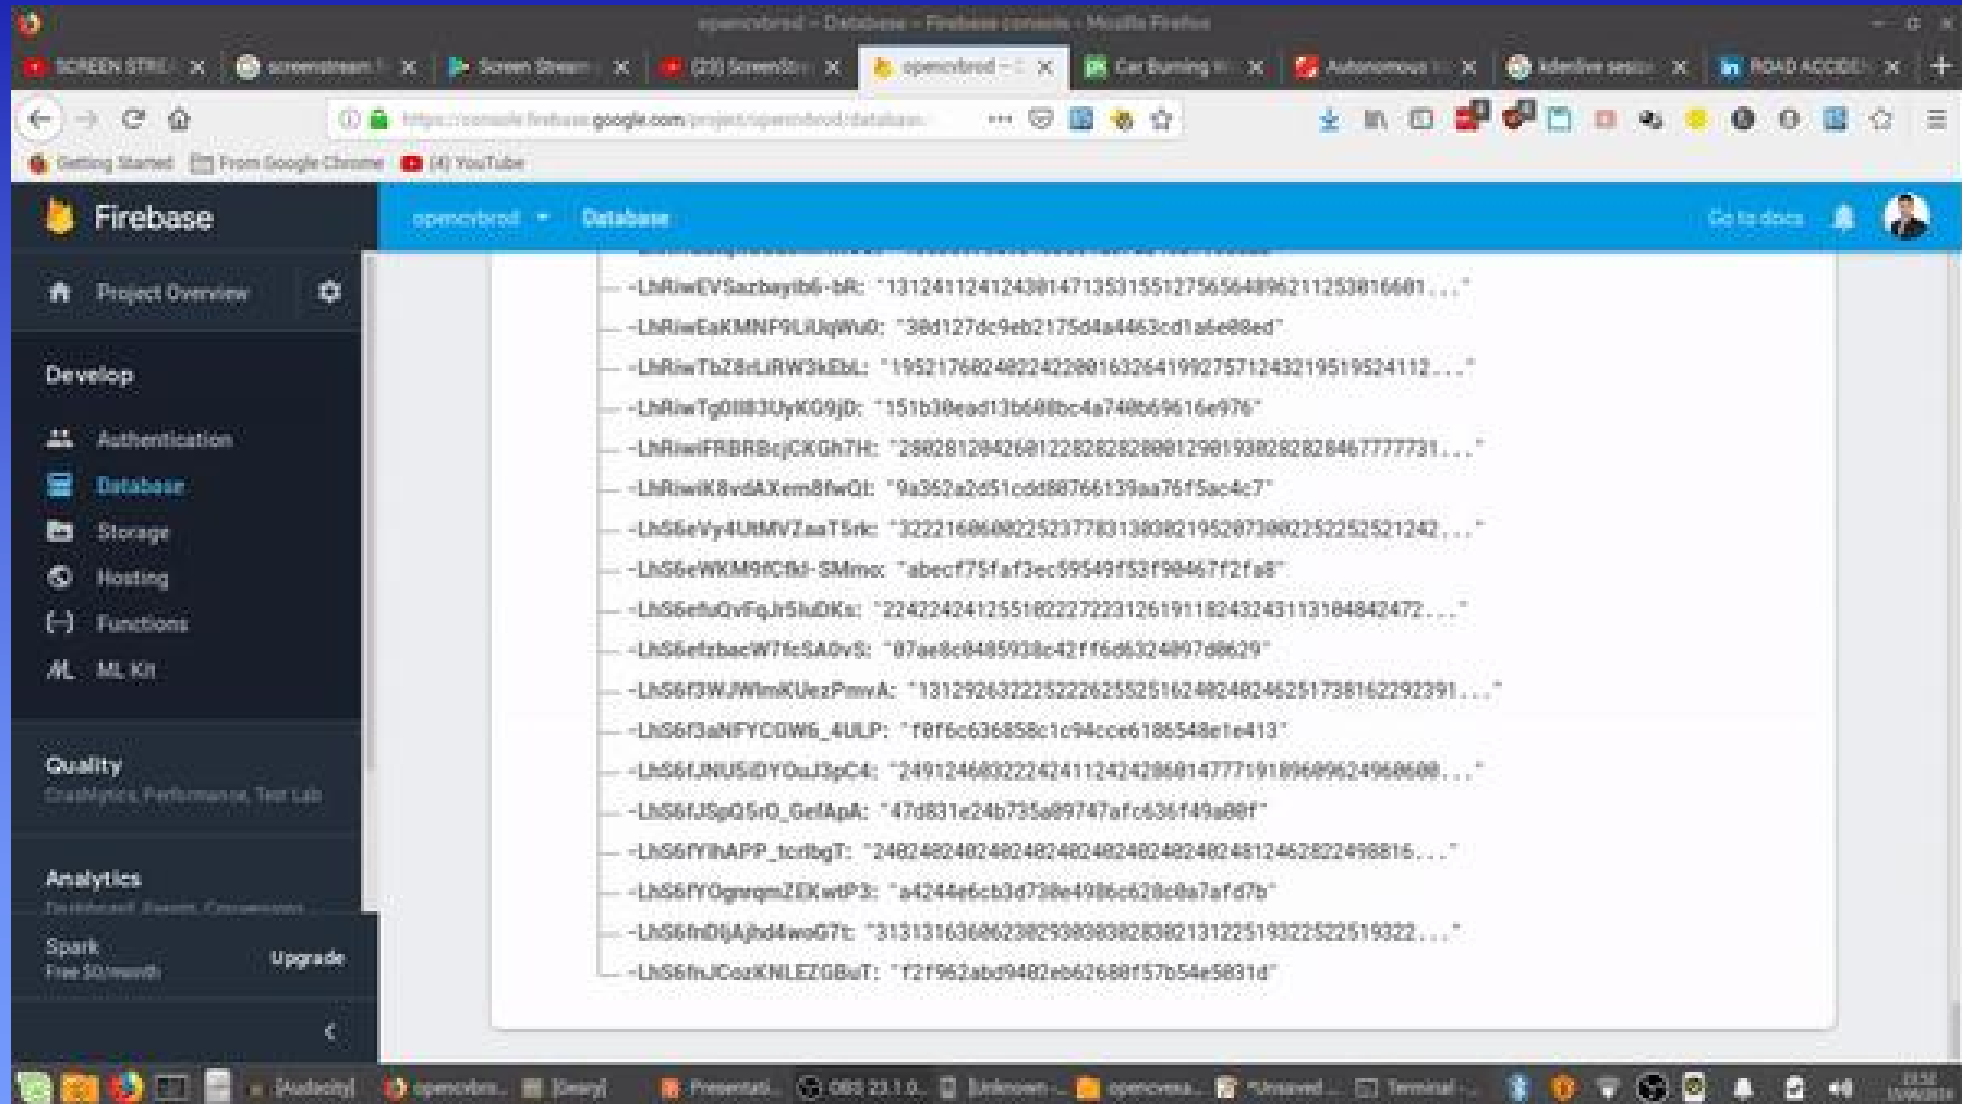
opencvbrod - Database - Firebase console - Mozilla Firefox

SCREEN STRE ×
screenstream ×
Screen Stream ×
(23) ScreenStr ×
opencvbrod ×
Car Burning ×
Autonomous ×
Adaptive sesio ×
ROAD ACCIDE ×

https://console.firebase.google.com/project/opencvbrod/database

Getting Started
From Google Chrome
(4) YouTube

Firebase
opencvbrod
Database
Go to docs

Project Overview

Develop
Authentication
Database
Storage
Hosting
Functions
ML Kit

Quality
Crashlytics, Performance, Test Lab

Analytics
Dashboard, Events, Conversions

Spark
Free $0/month
Upgrade

-LhRiwEVSazbayib6-bR: "13124112412430147135315512756564896211253016601..."
-LhRiwEaKMNF9LiUqWu0: "30d127dc9eb2175d4a4463cd1a6e08ed"
-LhRiwTbZ8rLiRW3kEbL: "19521768248224220016326419927571243219519524112..."
-LhRiwTg0Il83UyKG9jD: "151b30ead13b608bc4a740b69616e976"
-LhRiwiFRBRBcjCKGh7H: "28028120426012282828280012901938282828467777731..."
-LhRiwiK8vdAXem8fwQI: "9a362a2d51cdd88766139aa76f5ac4c7"
-LhS6eVy4UtMVZaaT5rk: "32221686082252377831380821952873002252252521242..."
-LhS6eWKM9fCfkl-SMmo: "abecf75faf3ec59549f53f98467f2fa8"
-LhS6efuQvFqJr5luDKs: "22422424125518222722312619118243243113184842472..."
-LhS6efzbacW7fcSA0vS: "07ae8c0485938c42ff6d6324097d8629"
-LhS6f3WJWlmKUezPmvA: "13129263222522262552516248248246251738162292391..."
-LhS6f3aNFYCGW6_4ULP: "f0f6c636858c1c94cce6185548e1e413"
-LhS6fJNUSiDYOuJ3pC4: "24912468322242411242428601477719189609624960600..."
-LhS6fJSpQ5r0_GefApA: "47d831e24b735a89747afc636f49a80f"
-LhS6fYlhAPP_tcrlbgT: "24824824824824824824824824824824812462822498816..."
-LhS6fYOgrqmZEKwtP3: "a4244e6cb3d738e4986c628c8a7afd7b"
-LhS6fnDiAjbd4woG7t: "31313163686238293808382838213122519322522519322..."
-LhS6fnJCozKNLEZGBaT: "f2f962abd9482eb62688f57b54e5831d"

[Audacity]
opencvbro...
[Geany]
Presentati...
OBS 23.1.0...
[Unknown -...
opencvesa...
*Unsaved ...
Terminal -...